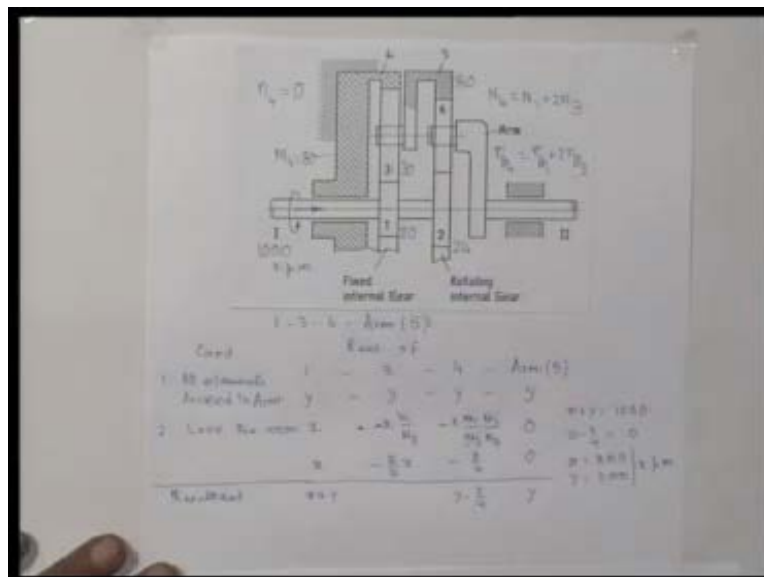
$N_4 = 0$

4

5

80

$N_6 = N_1 + 2N_3$

Arm

$N_4 = 80$

3

30

$T_{6} = T_1 + 2T_3$

I

1000 r.p.m

1

20

2

24

II

Fixed internal Gear

Rotating internal Gear

1 - 3 - 4 - Arm (5)

Rows of

Cond.

1 - 3 - 4 - Arm (5)

1. All elements locked to Arm y - y - y - y

2. Lock the arm x $-x\frac{N_1}{N_3}$ $-x\frac{N_1 N_3}{N_3 N_4}$ 0

x $-\frac{2}{3}x$ $-\frac{x}{4}$ 0

$x + y = 1000$

$y - \frac{x}{4} = 0$

$x = 800$, $y = 200$ r.p.m

Resultant x+y $y - \frac{x}{4}$ y